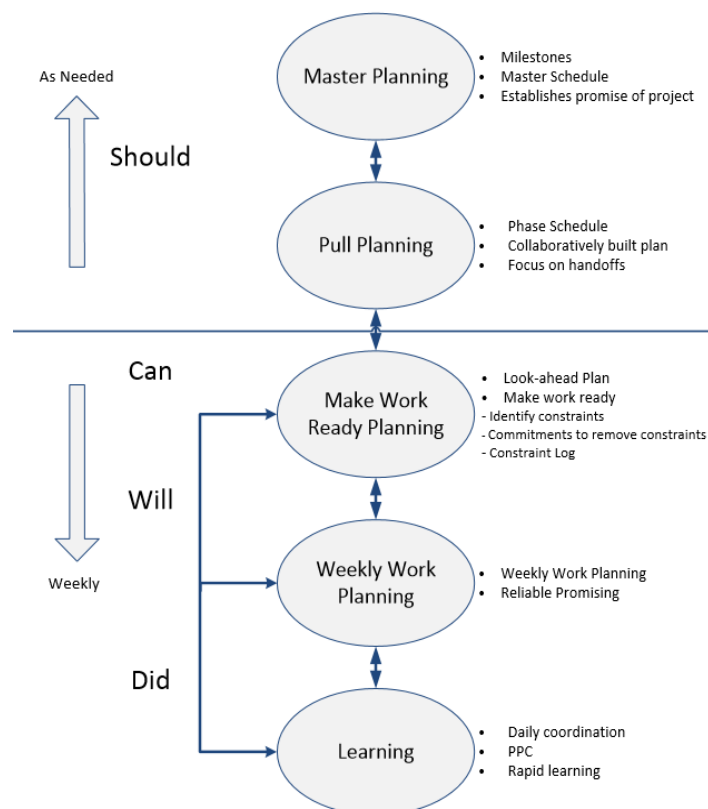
As Needed

Should

Master Planning

- Milestones
- Master Schedule
- Establishes promise of project

Pull Planning

- Phase Schedule
- Collaboratively built plan
- Focus on handoffs

Can

Make Work Ready Planning

- Look-ahead Plan
- Make work ready

- Identify constraints
- Commitments to remove constraints
- Constraint Log

Will

Weekly

Weekly Work Planning

- Weekly Work Planning
- Reliable Promising

Did

Learning

- Daily coordination
- PPC
- Rapid learning